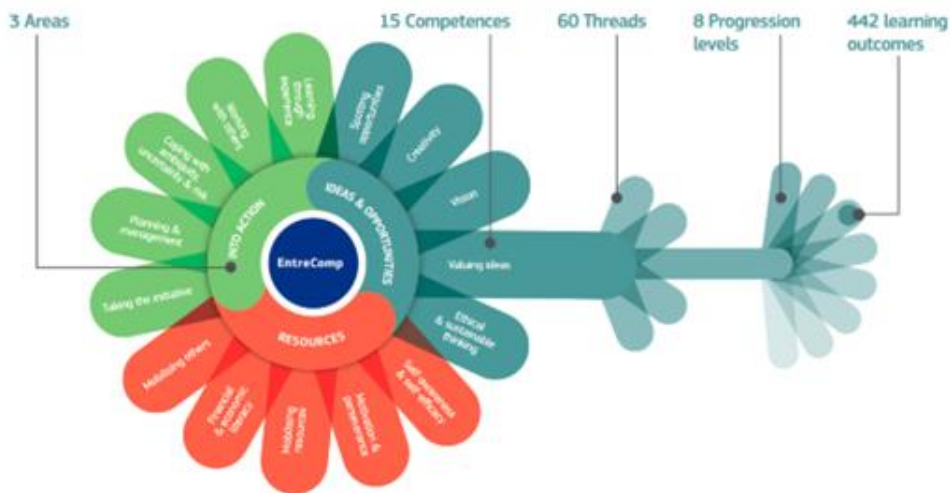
3 Areas

15 Competences

60 Threads

8 Progression levels

442 learning outcomes

EntreComp

INTO ACTION

IDEAS & OPPORTUNITIES

RESOURCES

Learning through experience

Working with others

Coping with ambiguity, uncertainty & risk

Planning & management

Taking the initiative

Spotting opportunities

Creativity

Vision

Valuing ideas

Ethical & sustainable thinking

Self-awareness & self-efficacy

Motivation & perseverance

Mobilising resources

Financial & economic literacy

Mobilising others